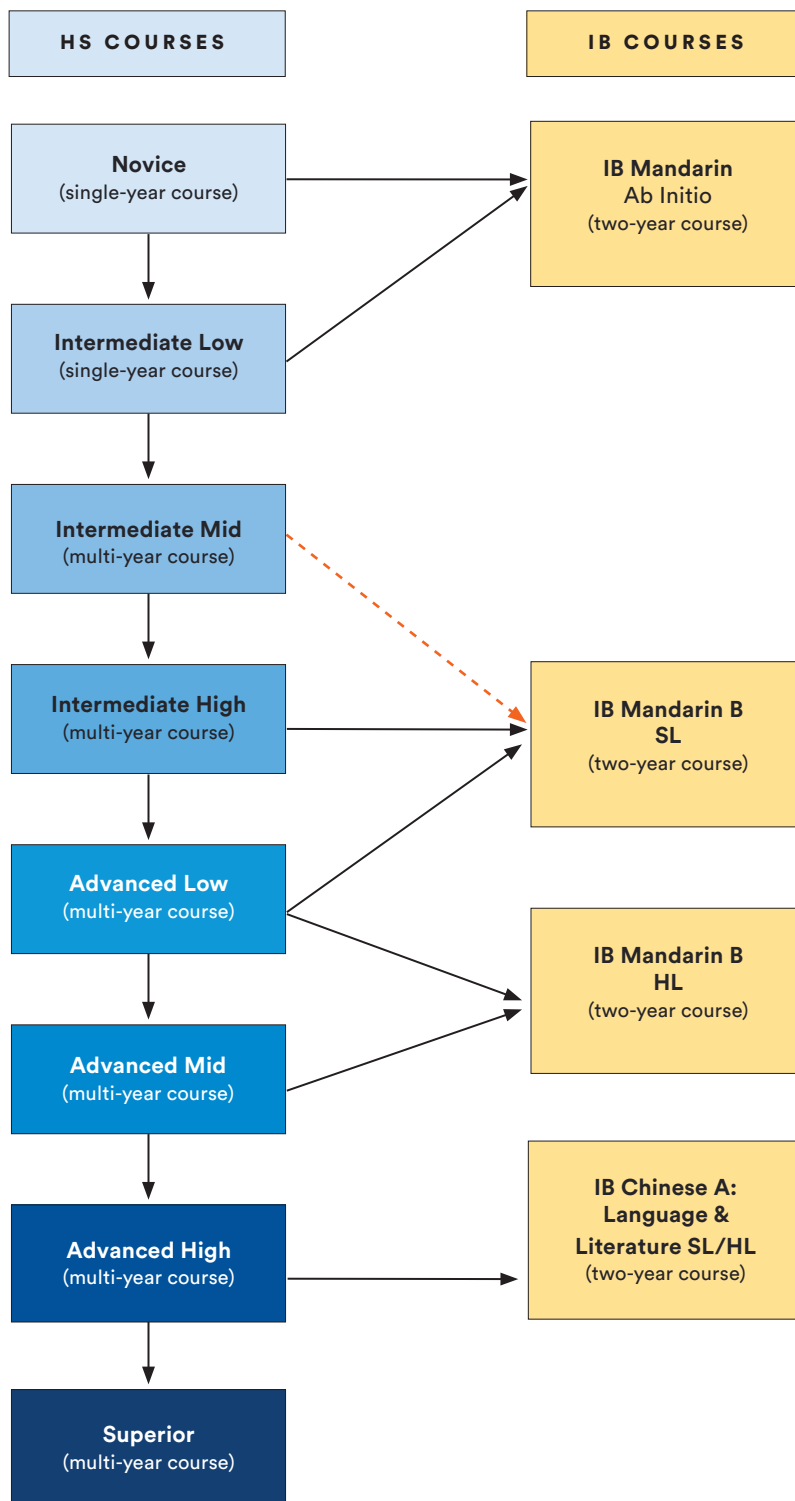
HS COURSES

IB COURSES

Novice
(single-year course)

IB Mandarin
Ab Initio
(two-year course)

Intermediate Low
(single-year course)

Intermediate Mid
(multi-year course)

Intermediate High
(multi-year course)

IB Mandarin B
SL
(two-year course)

Advanced Low
(multi-year course)

IB Mandarin B
HL
(two-year course)

Advanced Mid
(multi-year course)

IB Chinese A:
Language &
Literature SL/HL
(two-year course)

Advanced High
(multi-year course)

Superior
(multi-year course)